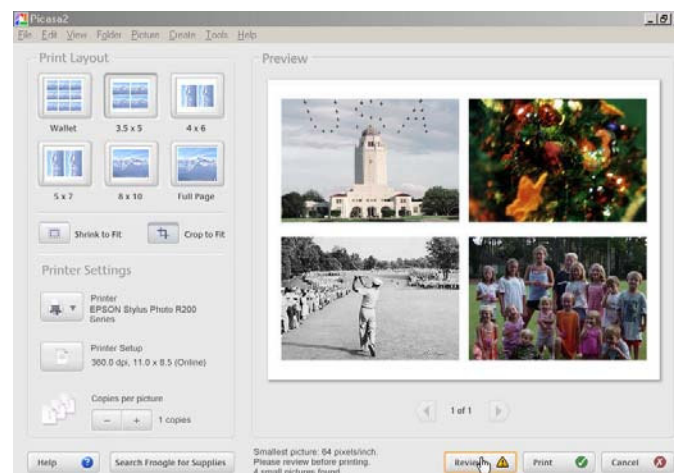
Picasa2

File Edit View Folder Picture Create Tools Help

Print Layout

Wallet 3.5 x 5 4 x 6

5 x 7 8 x 10 Full Page

Shrink to Fit Crop to Fit

Printer Settings

Printer
EPSON Stylus Photo R200 Series

Printer Setup
360.0 dpi, 11.0 x 8.5 (Online)

Copies per picture
- + 1 copies

Preview

1 of 1

Help Search Froogle for Supplies

Smallest picture: 64 pixels/inch.
Please review before printing.
4 small pictures found.

Review Print Cancel